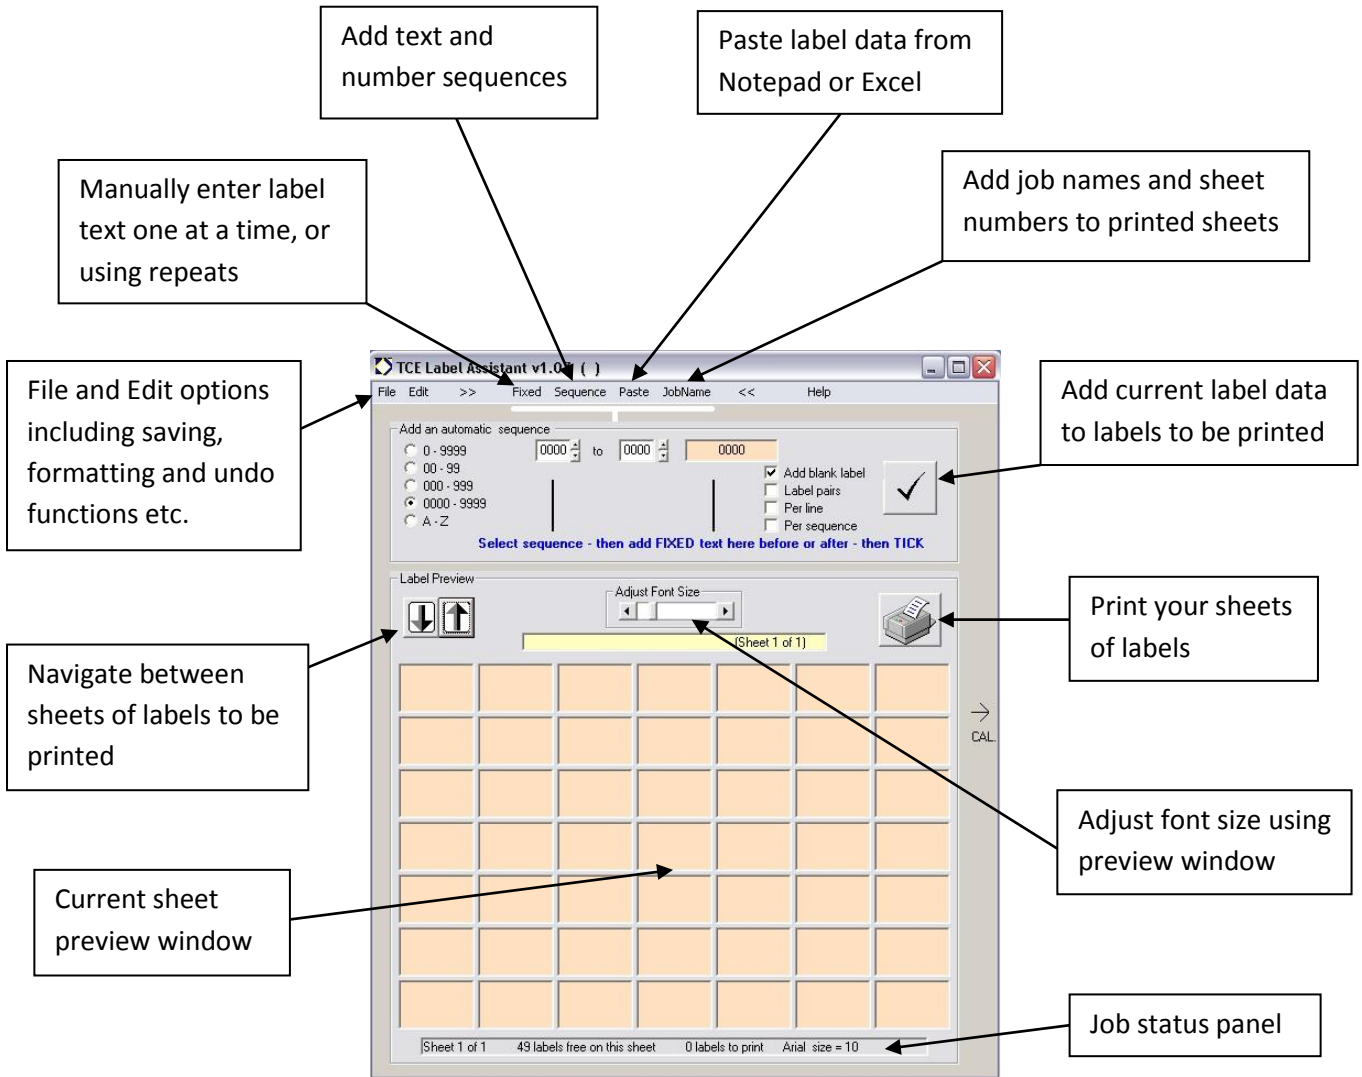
Add text and number sequences

Paste label data from Notepad or Excel

Manually enter label text one at a time, or using repeats

Add job names and sheet numbers to printed sheets

File and Edit options including saving, formatting and undo functions etc.

TCE Label Assistant v1.0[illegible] ( )

File Edit >> Fixed Sequence Paste JobName << Help

Add current label data to labels to be printed

Add an automatic sequence

0 - 9999
00 - 99
000 - 999
0000 - 9999
A - Z

0000 to 0000 0000

Add blank label
Label pairs
Per line
Per sequence

Select sequence - then add FIXED text here before or after - then TICK

Label Preview

Adjust Font Size

(Sheet 1 of 1)

Print your sheets of labels

Navigate between sheets of labels to be printed

CAL.

Adjust font size using preview window

Current sheet preview window

Job status panel

Sheet 1 of 1 49 labels free on this sheet 0 labels to print Arial size = 10